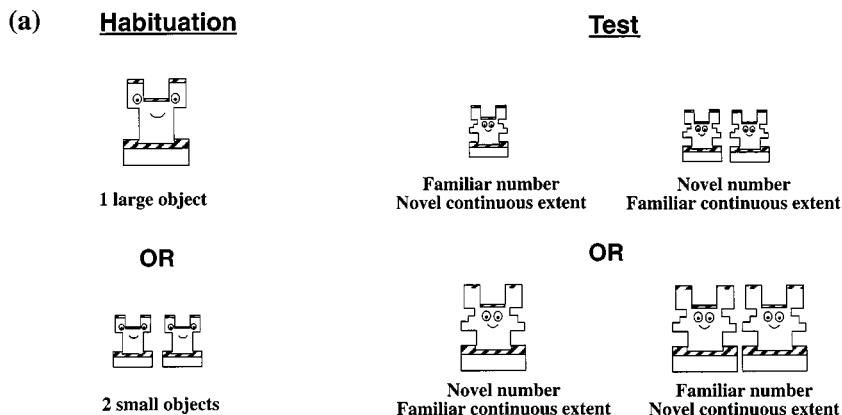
(a) Habituation

1 large object

OR

2 small objects

Test

Familiar number
Novel continuous extent

Novel number
Familiar continuous extent

OR

Novel number
Familiar continuous extent

Familiar number
Novel continuous extent